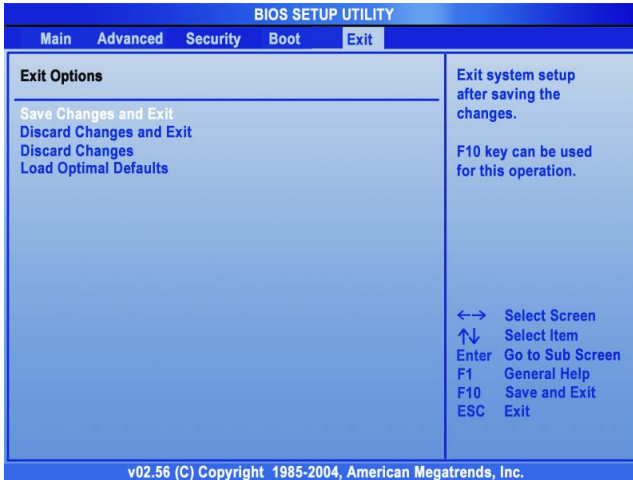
BIOS SETUP UTILITY

Main Advanced Security Boot Exit

Exit Options

Save Changes and Exit
Discard Changes and Exit
Discard Changes
Load Optimal Defaults

Exit system setup after saving the changes.

F10 key can be used for this operation.

←→ Select Screen
↑↓ Select Item
Enter Go to Sub Screen
F1 General Help
F10 Save and Exit
ESC Exit

v02.56 (C) Copyright 1985-2004, American Megatrends, Inc.